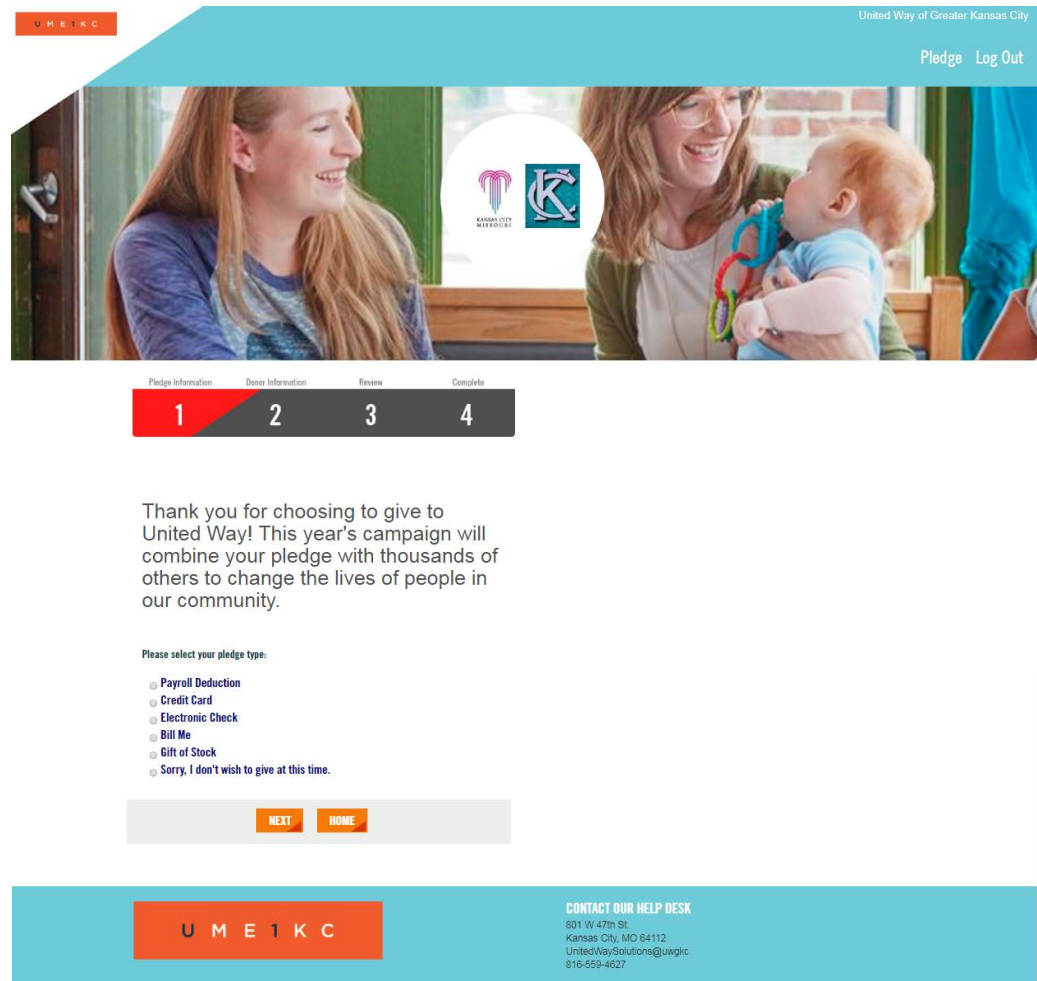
U M E 1 K C

United Way of Greater Kansas City

Pledge Log Out

KANSAS CITY MISSOURI

KC

Pledge Information 1
Donor Information 2
Review 3
Complete 4

Thank you for choosing to give to United Way! This year's campaign will combine your pledge with thousands of others to change the lives of people in our community.

Please select your pledge type:

Payroll Deduction
Credit Card
Electronic Check
Bill Me
Gift of Stock
Sorry, I don't wish to give at this time.

NEXT HOME

U M E 1 K C

CONTACT OUR HELP DESK
801 W 47th St.
Kansas City, MO 64112
UnitedWaySolutions@uwgkc
816-559-4627